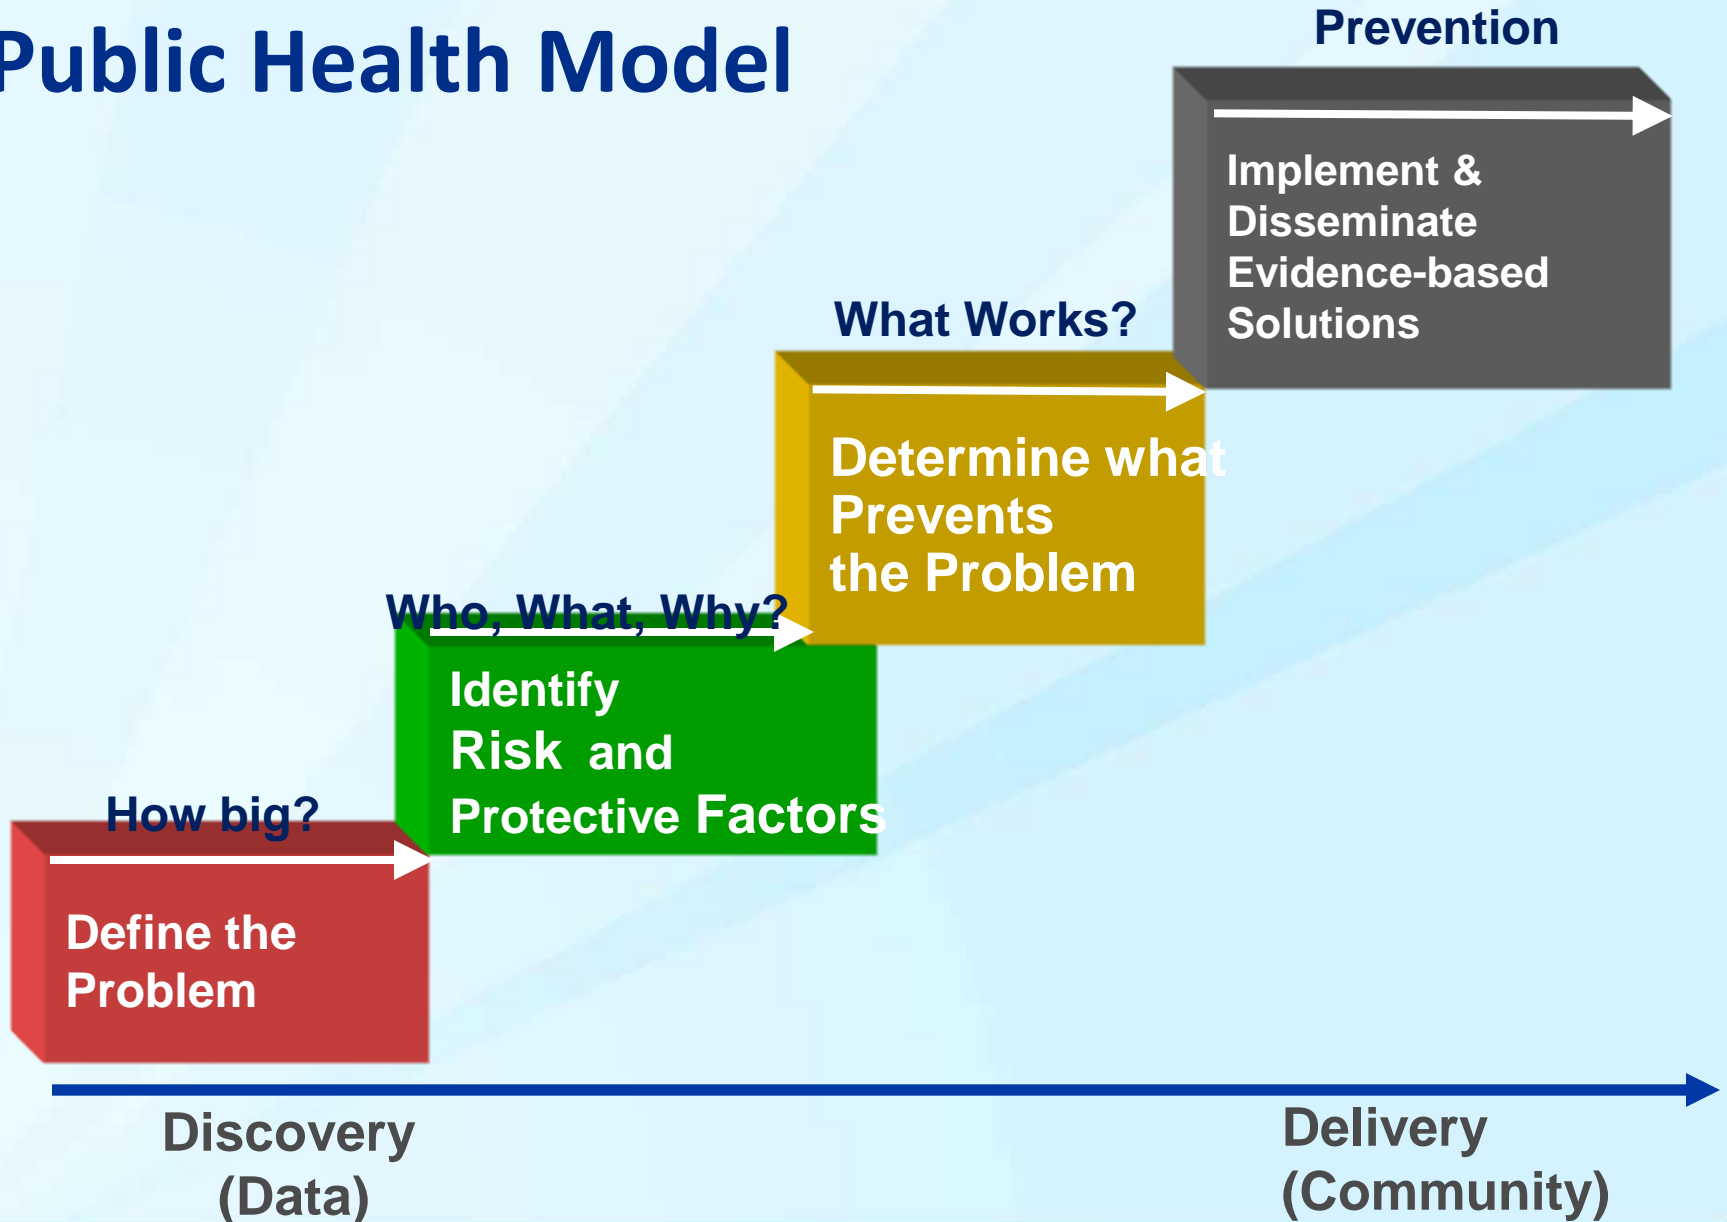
Public Health Model

Prevention

Implement & Disseminate Evidence-based Solutions

What Works?

Determine what Prevents the Problem

Who, What, Why?

Identify Risk and Protective Factors

How big?

Define the Problem

Discovery (Data)

Delivery (Community)